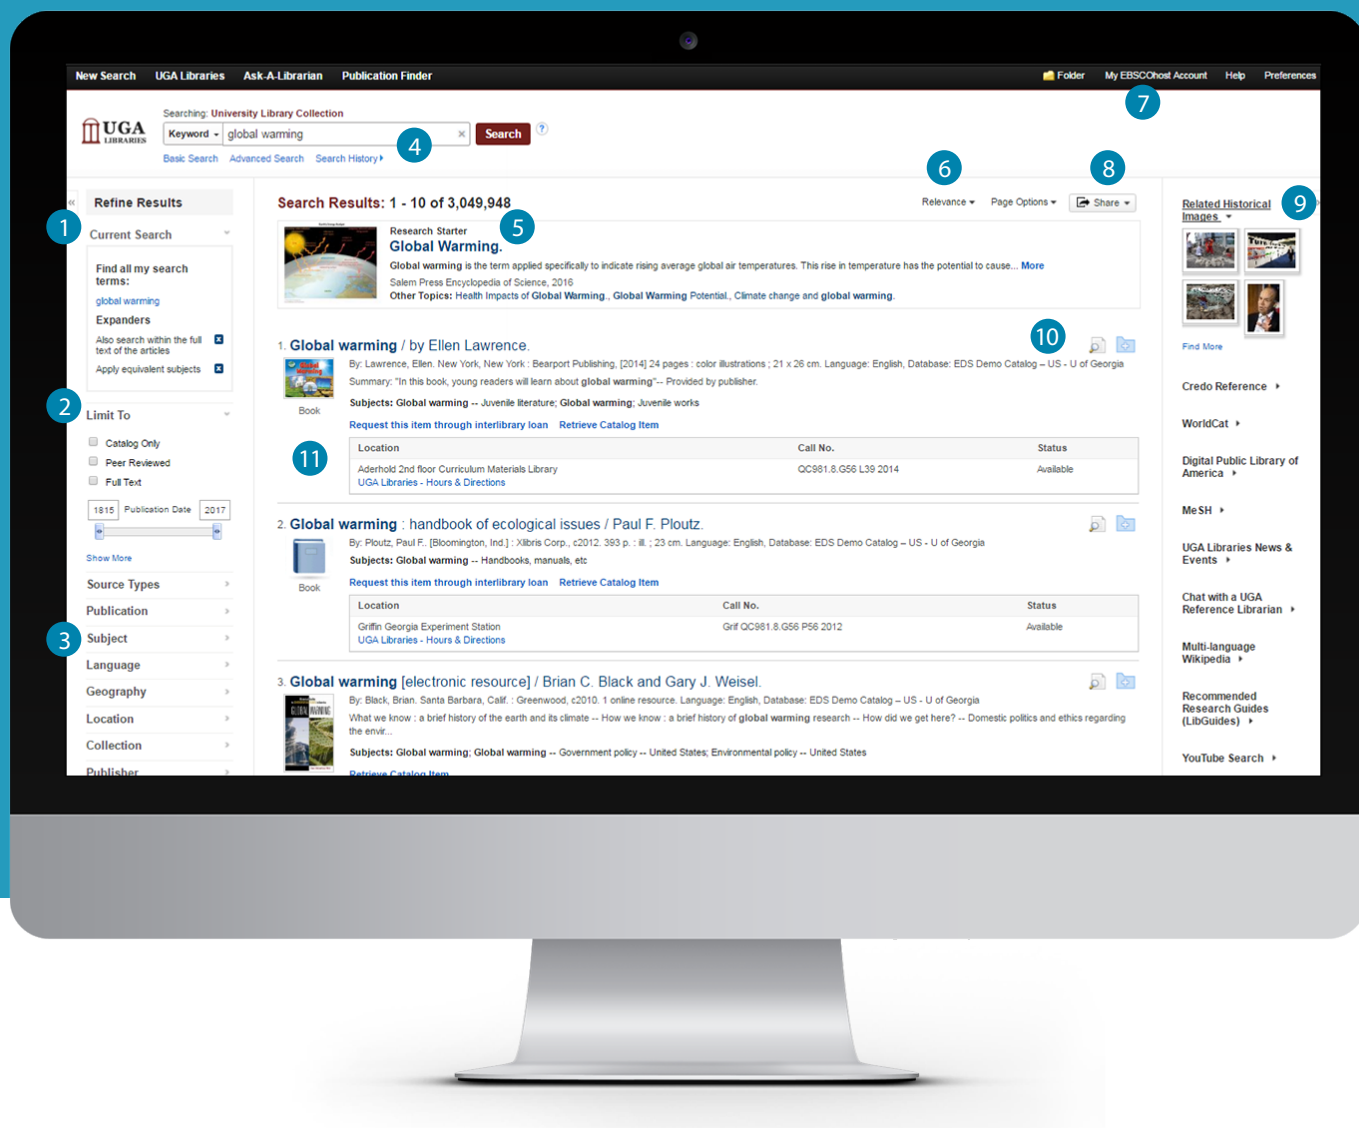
New Search UGA Libraries Ask-A-Librarian Publication Finder

Folder My EBSCOhost Account Help Preferences

7

UGA LIBRARIES

Searching: University Library Collection

Keyword global warming × Search ?

4

Basic Search Advanced Search Search History

6 8 9

Refine Results

1

Current Search

Find all my search terms:

global warming

Expanders

Also search within the full text of the articles

Apply equivalent subjects

2

Limit To

Catalog Only

Peer Reviewed

Full Text

1815 Publication Date 2017

Show More

Source Types

Publication

3

Subject

Language

Geography

Location

Collection

Publisher

Search Results: 1 - 10 of 3,049,948

Relevance Page Options Share

5

Research Starter

Global Warming.

Global warming is the term applied specifically to indicate rising average global air temperatures. This rise in temperature has the potential to cause... More

Salem Press Encyclopedia of Science, 2016

Other Topics: Health Impacts of Global Warming., Global Warming Potential., Climate change and global warming.

1. Global warming / by Ellen Lawrence.

10

By: Lawrence, Ellen. New York, New York : Bearport Publishing, [2014] 24 pages : color illustrations ; 21 x 26 cm. Language: English, Database: EDS Demo Catalog – US - U of Georgia

Summary: "In this book, young readers will learn about global warming"-- Provided by publisher.

Subjects: Global warming -- Juvenile literature; Global warming; Juvenile works

Book

Request this item through interlibrary loan Retrieve Catalog Item

11

| Location | Call No. | Status |
|---|---|---|
| Aderhold 2nd floor Curriculum Materials Library UGA Libraries - Hours & Directions | QC981.8.G56 L39 2014 | Available |

2. Global warming : handbook of ecological issues / Paul F. Ploutz.

By: Ploutz, Paul F. [Bloomington, Ind.] : Xlibris Corp., c2012. 393 p. : ill. ; 23 cm. Language: English, Database: EDS Demo Catalog – US - U of Georgia

Subjects: Global warming -- Handbooks, manuals, etc

Book

Request this item through interlibrary loan Retrieve Catalog Item

| Location | Call No. | Status |
|---|---|---|
| Griffin Georgia Experiment Station UGA Libraries - Hours & Directions | Grif QC981.8.G56 P56 2012 | Available |

3. Global warming [electronic resource] / Brian C. Black and Gary J. Weisel.

By: Black, Brian. Santa Barbara, Calif. : Greenwood, c2010. 1 online resource. Language: English, Database: EDS Demo Catalog – US - U of Georgia

What we know : a brief history of the earth and its climate -- How we know : a brief history of global warming research -- How did we get here? -- Domestic politics and ethics regarding the envir...

Subjects: Global warming; Global warming -- Government policy -- United States; Environmental policy -- United States

Retrieve Catalog Item

Related Historical Images

Find More

Credo Reference

WorldCat

Digital Public Library of America

MeSH

UGA Libraries News & Events

Chat with a UGA Reference Librarian

Multi-language Wikipedia

Recommended Research Guides (LibGuides)

YouTube Search